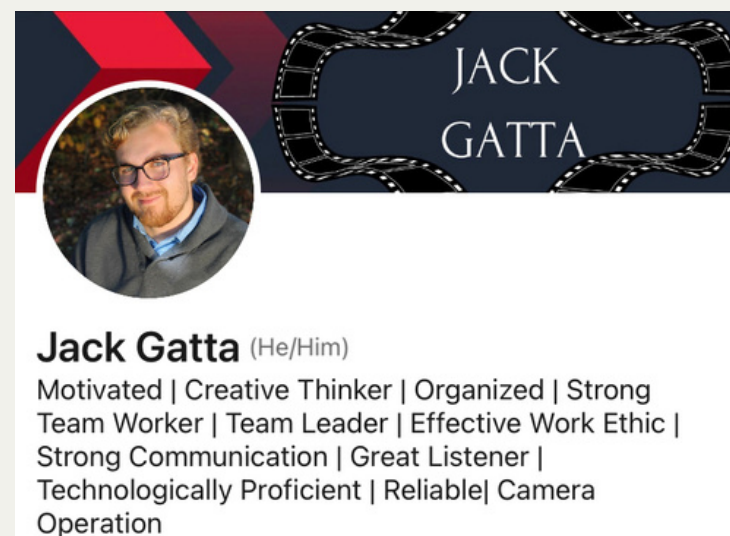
JACK
GATTA

Jack Gatta (He/Him)

Motivated | Creative Thinker | Organized | Strong Team Worker | Team Leader | Effective Work Ethic | Strong Communication | Great Listener | Technologically Proficient | Reliable| Camera Operation